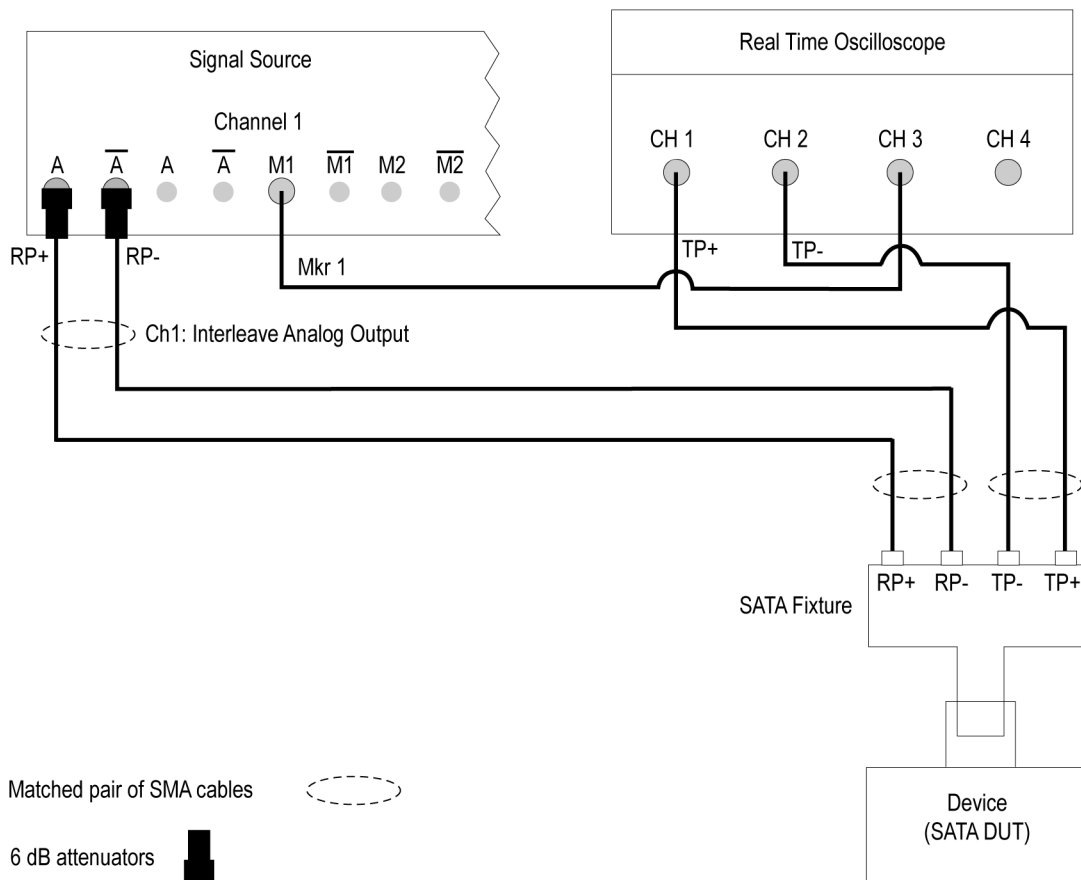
Signal Source

Channel 1

A $\overline{A}$ A $\overline{A}$ M1 $\overline{M1}$ M2 $\overline{M2}$

RP+ RP-

Real Time Oscilloscope

CH 1 CH 2 CH 3 CH 4

TP+ TP-

Mkr 1

Ch1: Interleave Analog Output

RP+ RP- TP- TP+

SATA Fixture

Device
(SATA DUT)

Matched pair of SMA cables

6 dB attenuators